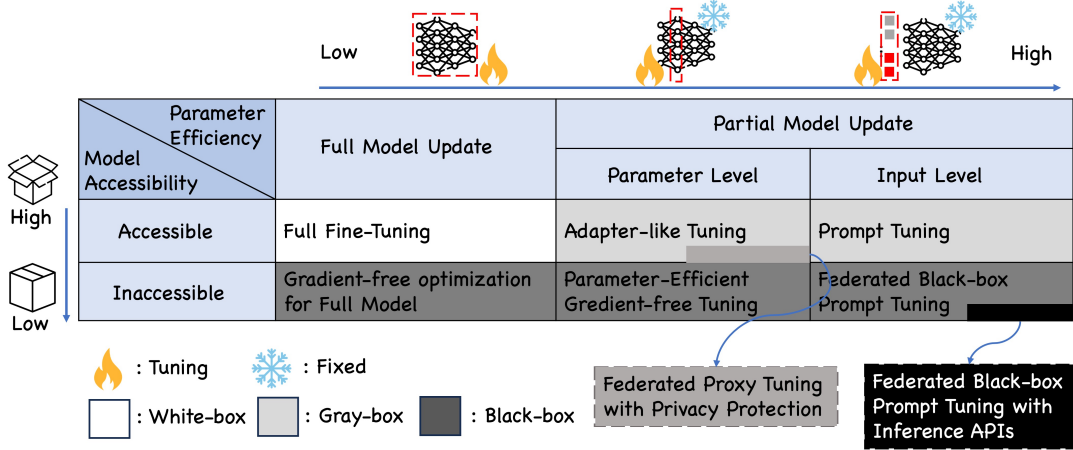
Low

High

| Parameter Efficiency / Model Accessibility | Full Model Update | Partial Model Update: Parameter Level | Partial Model Update: Input Level |
|---|---|---|---|
| Accessible | Full Fine-Tuning | Adapter-like Tuning | Prompt Tuning |
| Inaccessible | Gradient-free optimization for Full Model | Parameter-Efficient Gredient-free Tuning | Federated Black-box Prompt Tuning |

High

Low

: Tuning

: Fixed

: White-box

: Gray-box

: Black-box

Federated Proxy Tuning with Privacy Protection

Federated Black-box Prompt Tuning with Inference APIs